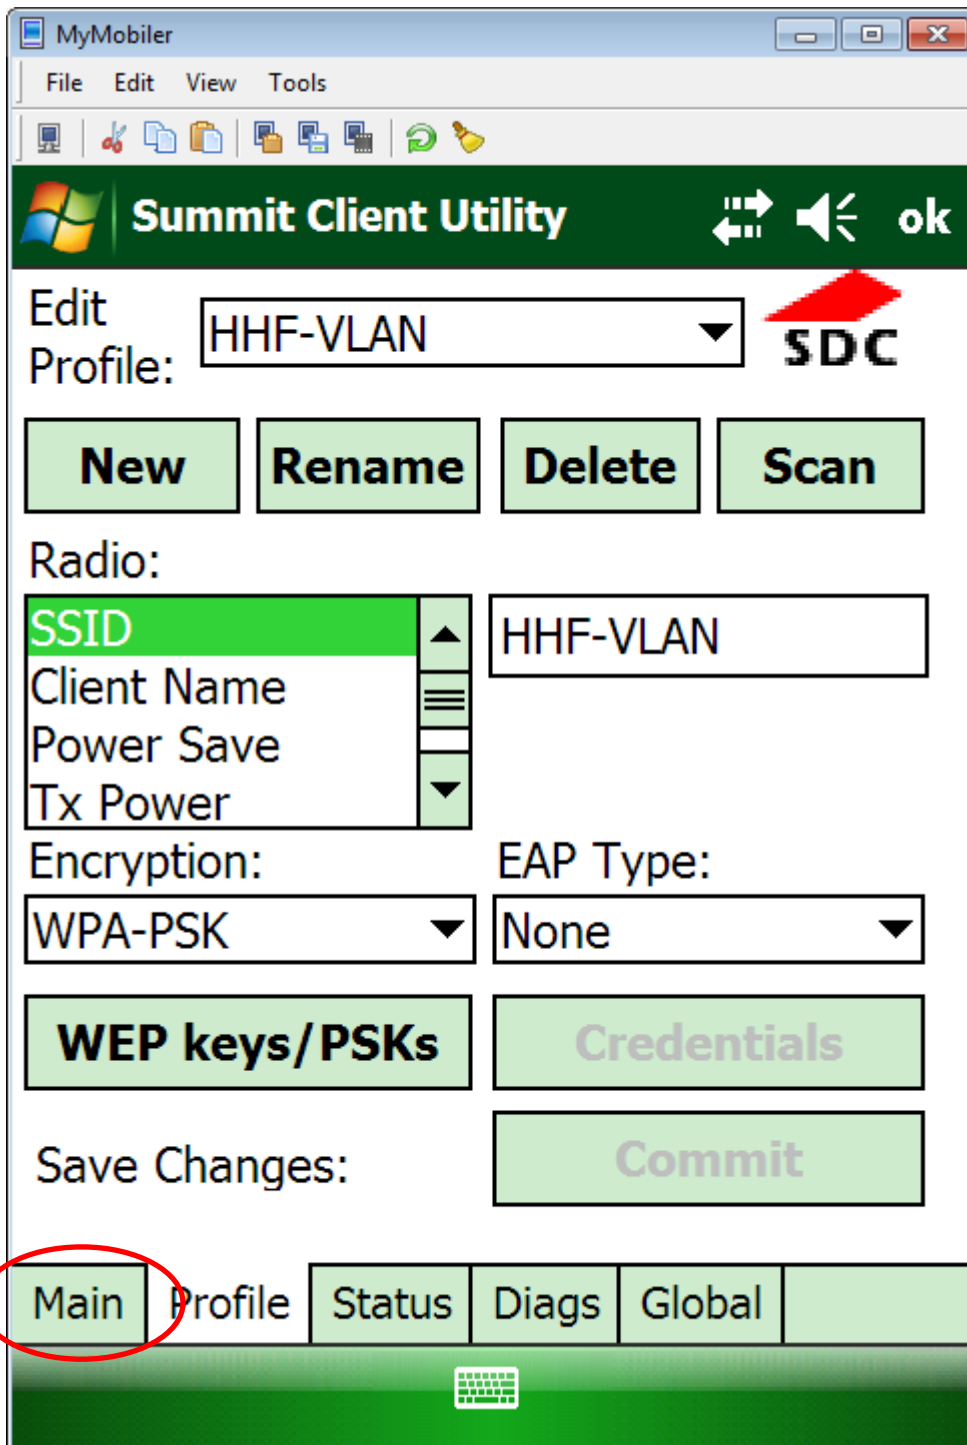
MyMobiler

File Edit View Tools

Summit Client Utility ok

Edit Profile: HHF-VLAN

SDC

New Rename Delete Scan

Radio:

SSID
Client Name
Power Save
Tx Power

HHF-VLAN

Encryption: EAP Type:

WPA-PSK None

WEP keys/PSKs Credentials

Save Changes: Commit

Main Profile Status Diags Global